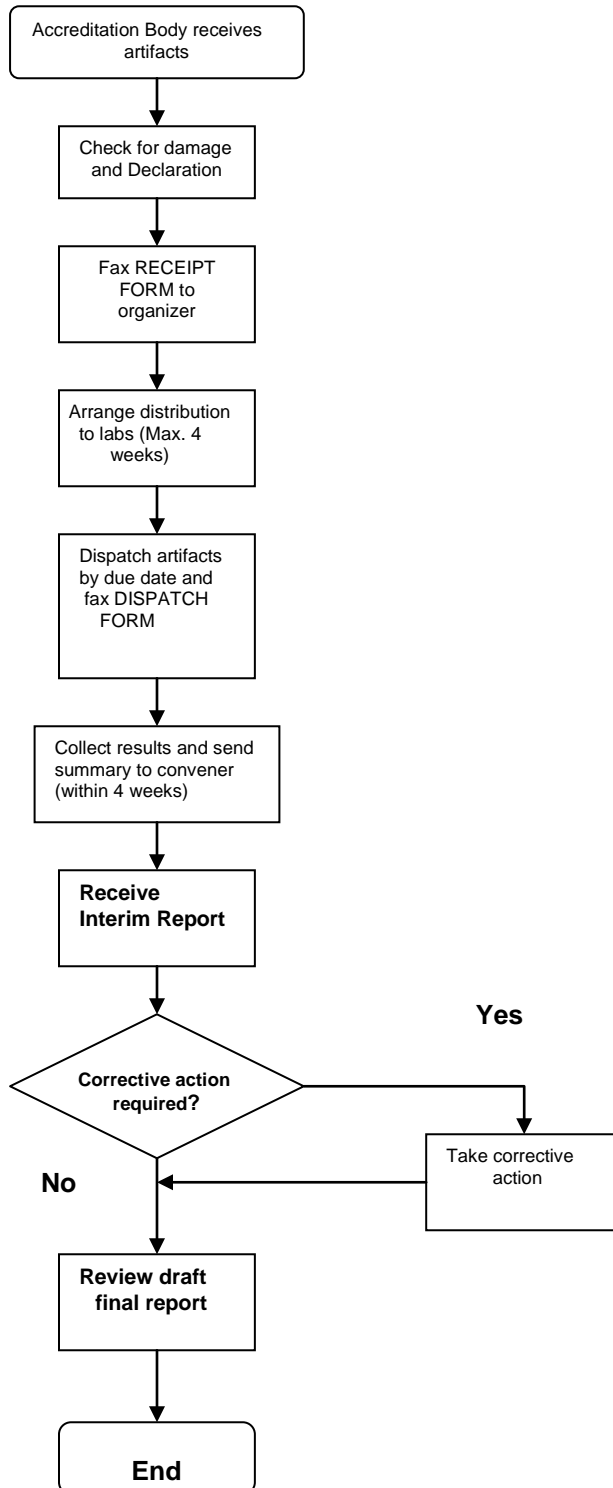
Accreditation Body receives artifacts

Check for damage and Declaration

Fax RECEIPT FORM to organizer

Arrange distribution to labs (Max. 4 weeks)

Dispatch artifacts by due date and fax DISPATCH FORM

Collect results and send summary to convener (within 4 weeks)

Receive Interim Report

Yes

Corrective action required?

Take corrective action

No

Review draft final report

End